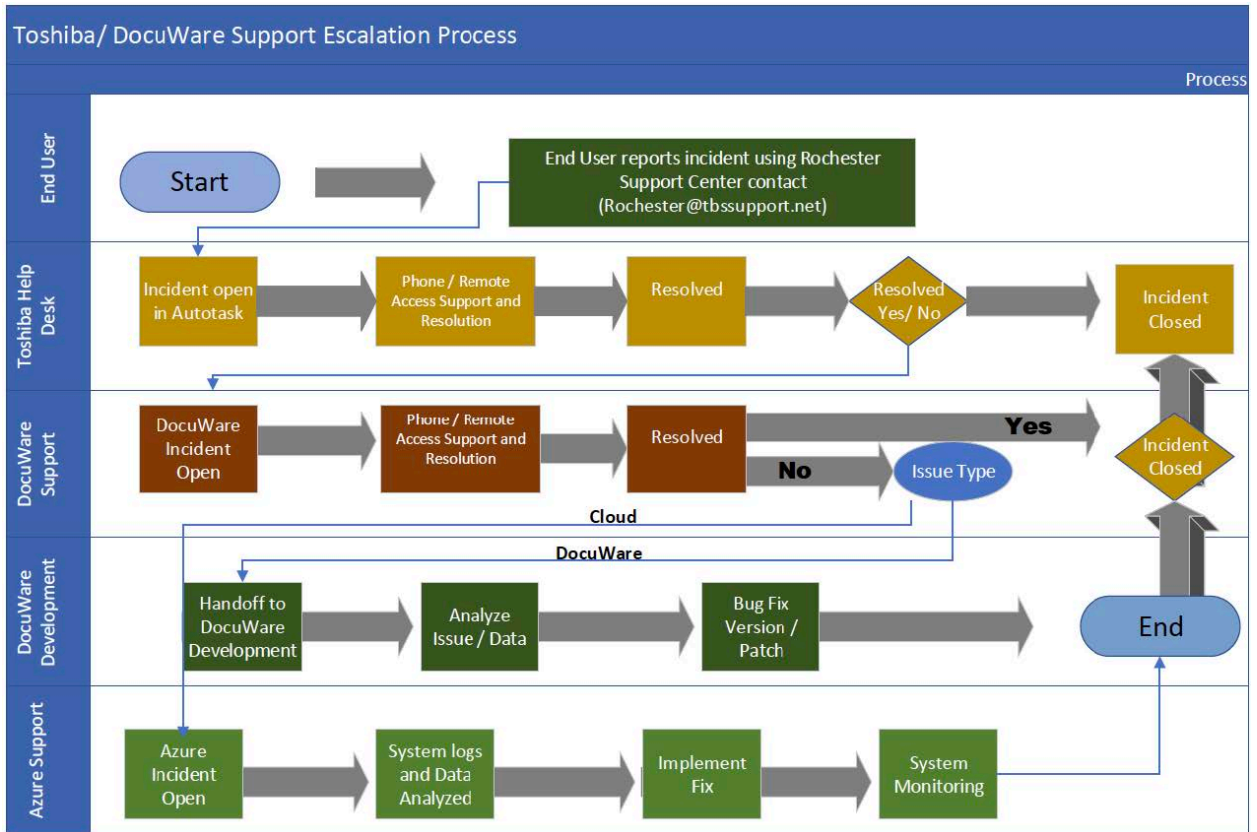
Toshiba/ DocuWare Support Escalation Process

Process

End User

Start

End User reports incident using Rochester Support Center contact (Rochester@tbssupport.net)

Toshiba Help Desk

Incident open in Autotask

Phone / Remote Access Support and Resolution

Resolved

Resolved Yes/ No

Incident Closed

DocuWare Support

DocuWare Incident Open

Phone / Remote Access Support and Resolution

Resolved

Yes

No

Issue Type

Incident Closed

Cloud

DocuWare

DocuWare Development

Handoff to DocuWare Development

Analyze Issue / Data

Bug Fix Version / Patch

End

Azure Support

Azure Incident Open

System logs and Data Analyzed

Implement Fix

System Monitoring